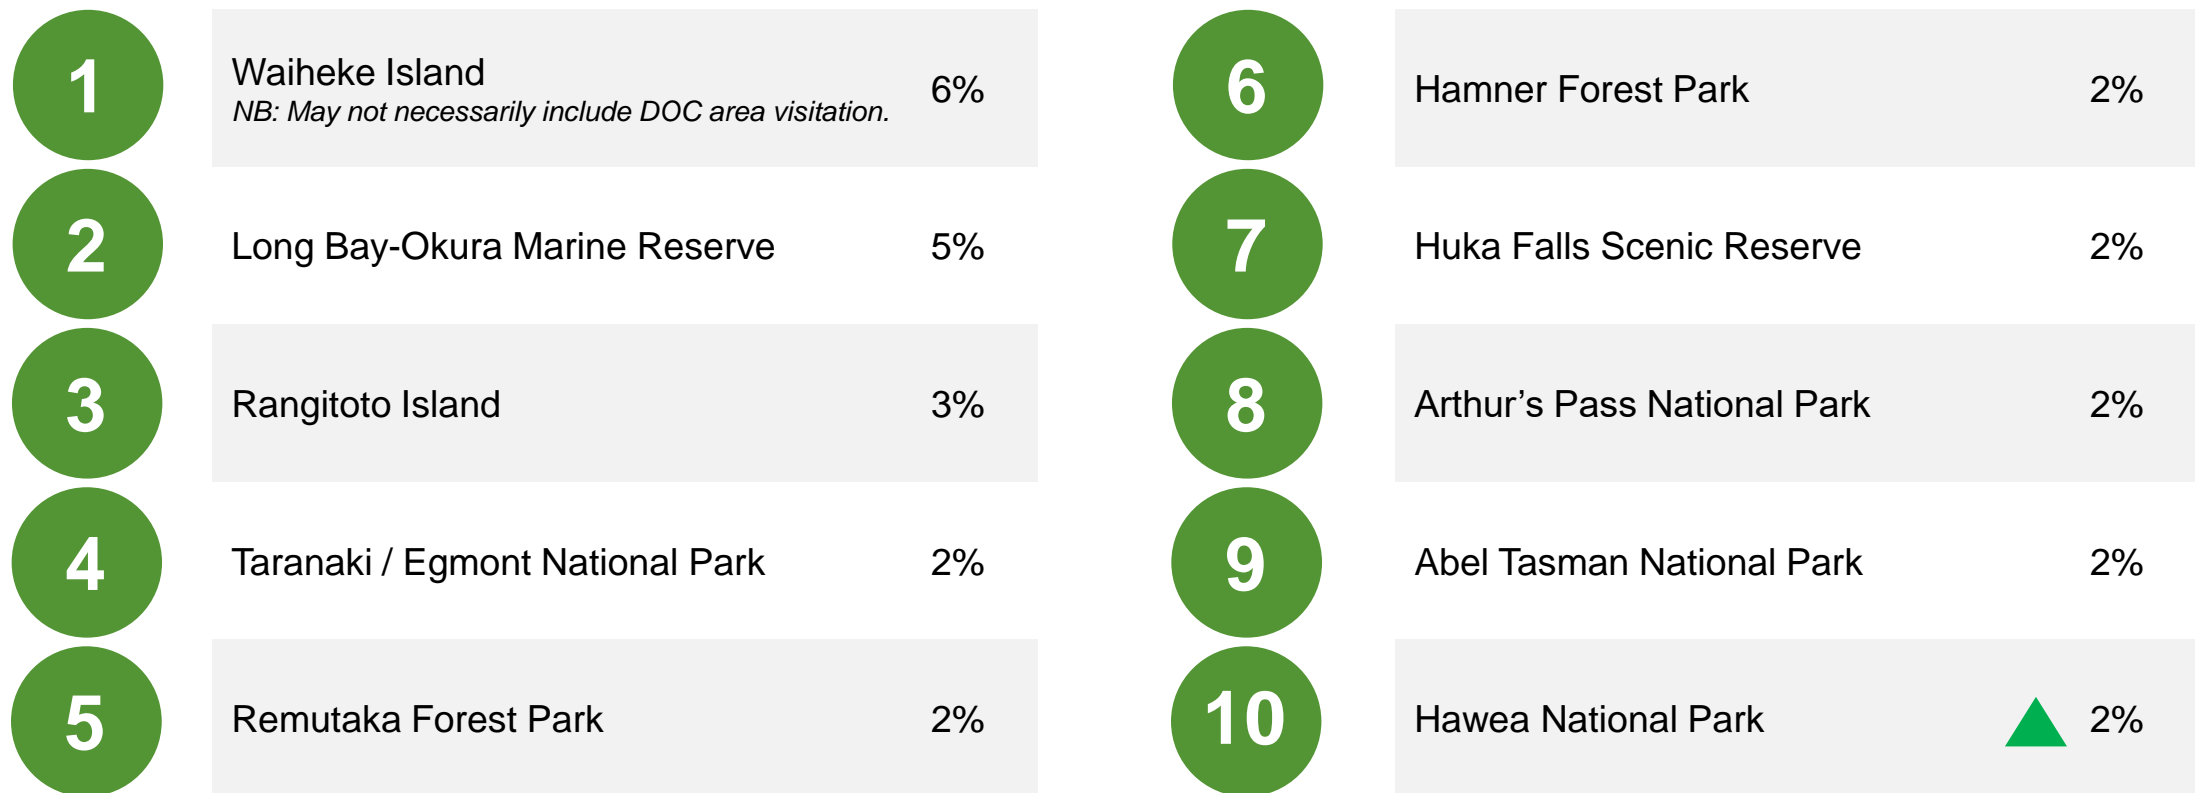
1 Waiheke Island
NB: May not necessarily include DOC area visitation. 6%

2 Long Bay-Okura Marine Reserve 5%

3 Rangitoto Island 3%

4 Taranaki / Egmont National Park 2%

5 Remutaka Forest Park 2%

6 Hamner Forest Park 2%

7 Huka Falls Scenic Reserve 2%

8 Arthur’s Pass National Park 2%

9 Abel Tasman National Park 2%

10 Hawea National Park 2%